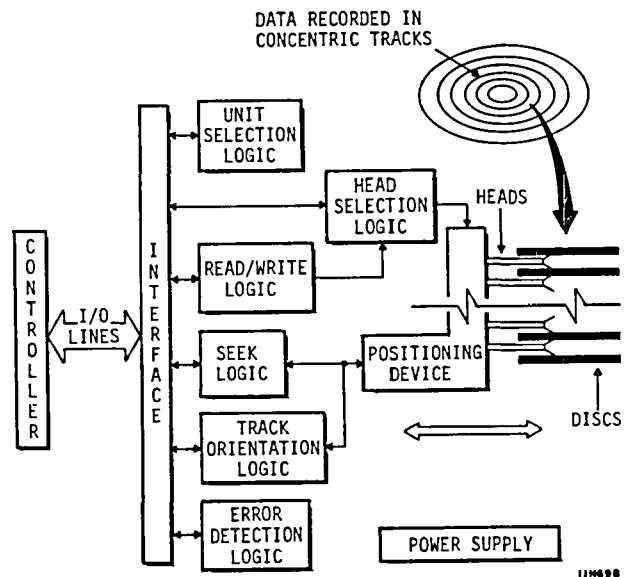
DATA RECORDED IN CONCENTRIC TRACKS

CONTROLLER

I/O LINES

INTERFACE

UNIT SELECTION LOGIC

HEAD SELECTION LOGIC

HEADS

READ/WRITE LOGIC

SEEK LOGIC

POSITIONING DEVICE

TRACK ORIENTATION LOGIC

DISCS

ERROR DETECTION LOGIC

POWER SUPPLY

11H698